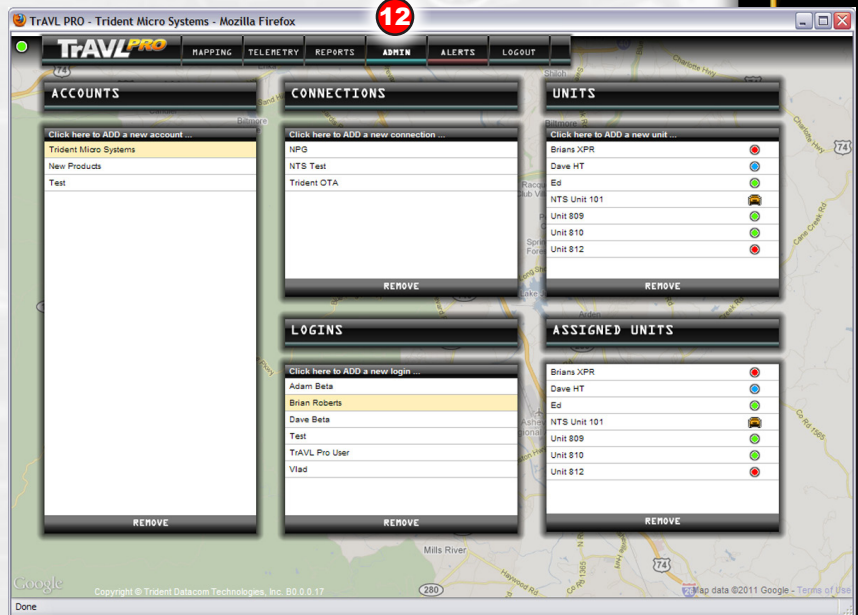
TrAVL PRO - Trident Micro Systems - Mozilla Firefox

12

TrAVL PRO

MAPPING TELEMETRY REPORTS ADMIN ALERTS LOGOUT

ACCOUNTS

Click here to ADD a new account ...

Trident Micro Systems
New Products
Test

REMOVE

CONNECTIONS

Click here to ADD a new connection ...

NPG
NTS Test
Trident OTA

REMOVE

UNITS

Click here to ADD a new unit ...

Brians XPR
Dave HT
Ed
NTS Unit 101
Unit 809
Unit 810
Unit 812

REMOVE

LOGINS

Click here to ADD a new login ...

Adam Beta
Brian Roberts
Dave Beta
Test
TrAVL Pro User
Vlad

REMOVE

ASSIGNED UNITS

Brians XPR
Dave HT
Ed
NTS Unit 101
Unit 809
Unit 810
Unit 812

REMOVE

Mills River

Google

Copyright © Trident Datacom Technologies, Inc. B0.0.0.17

Map data ©2011 Google - Terms of Use

Done